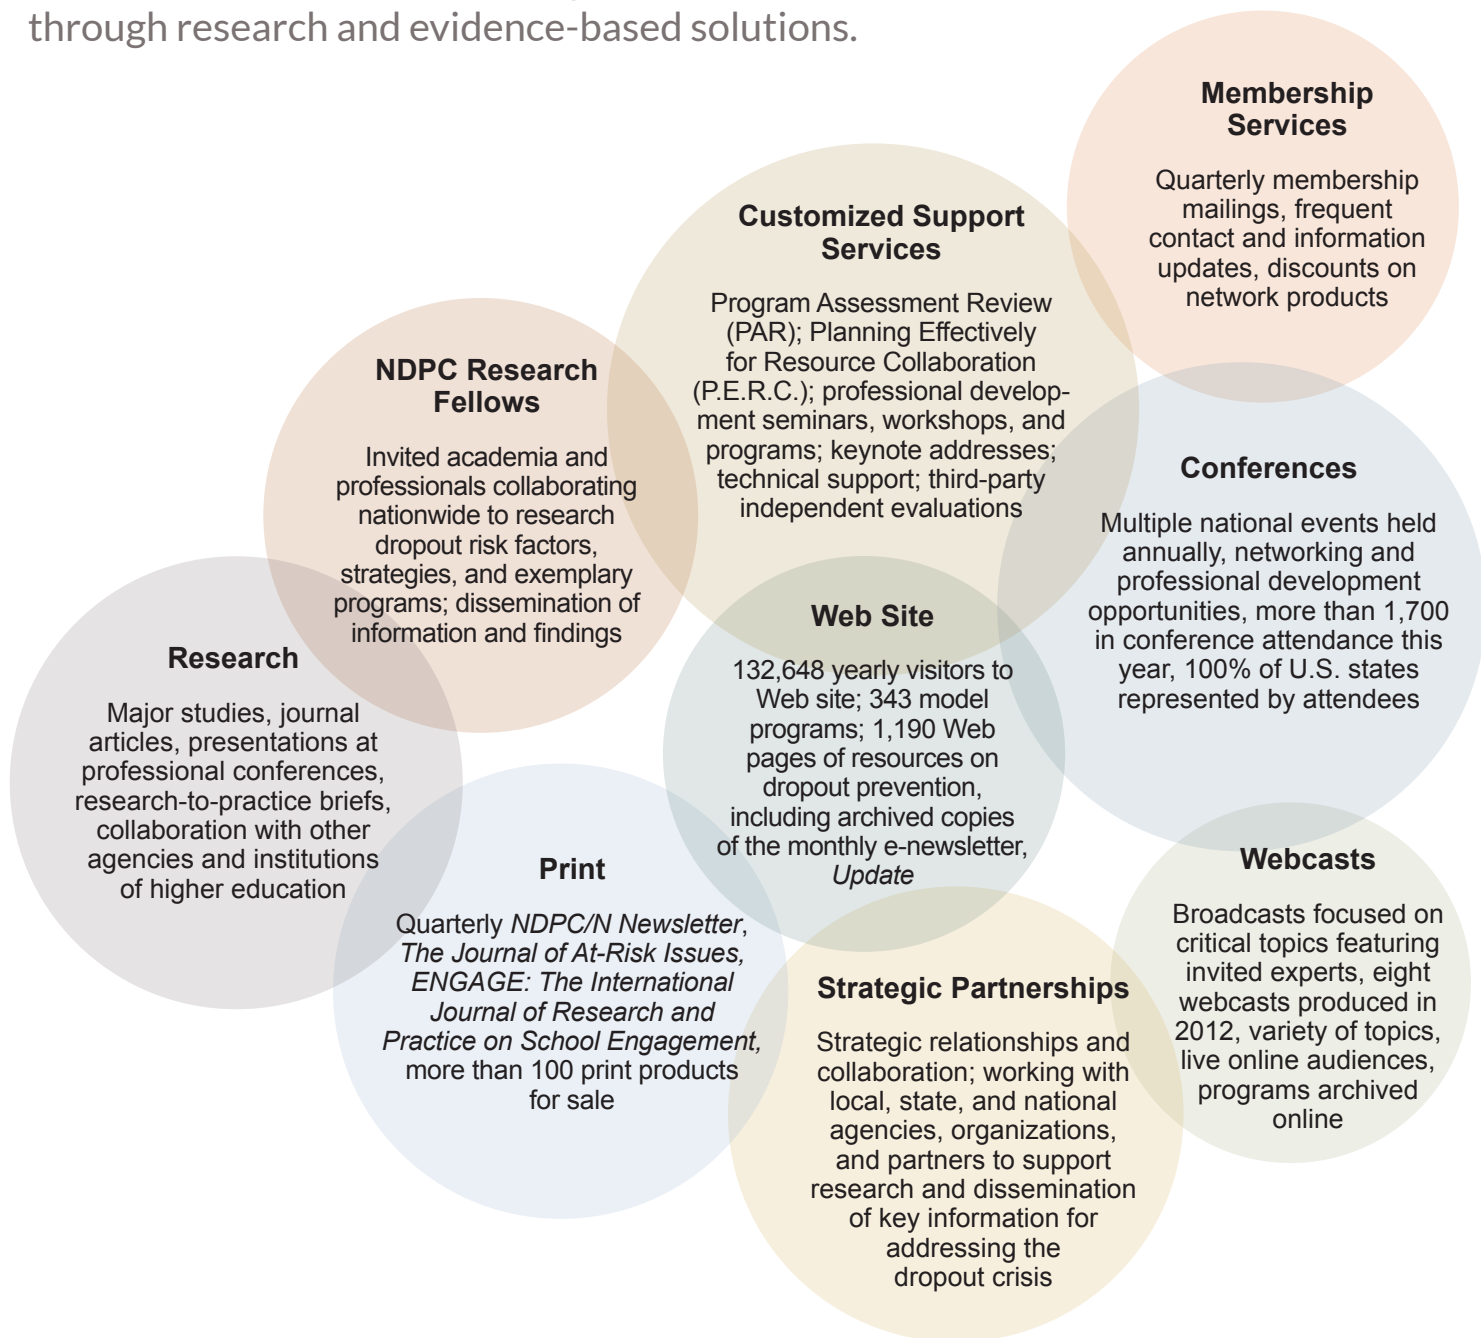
through research and evidence-based solutions.

Membership Services

Quarterly membership mailings, frequent contact and information updates, discounts on network products

Customized Support Services

Program Assessment Review (PAR); Planning Effectively for Resource Collaboration (P.E.R.C.); professional development seminars, workshops, and programs; keynote addresses; technical support; third-party independent evaluations

NDPC Research Fellows

Invited academia and professionals collaborating nationwide to research dropout risk factors, strategies, and exemplary programs; dissemination of information and findings

Conferences

Multiple national events held annually, networking and professional development opportunities, more than 1,700 in conference attendance this year, 100% of U.S. states represented by attendees

Web Site

132,648 yearly visitors to Web site; 343 model programs; 1,190 Web pages of resources on dropout prevention, including archived copies of the monthly e-newsletter, *Update*

Research

Major studies, journal articles, presentations at professional conferences, research-to-practice briefs, collaboration with other agencies and institutions of higher education

Print

Quarterly *NDPC/N Newsletter*, *The Journal of At-Risk Issues*, *ENGAGE: The International Journal of Research and Practice on School Engagement*, more than 100 print products for sale

Webcasts

Broadcasts focused on critical topics featuring invited experts, eight webcasts produced in 2012, variety of topics, live online audiences, programs archived online

Strategic Partnerships

Strategic relationships and collaboration; working with local, state, and national agencies, organizations, and partners to support research and dissemination of key information for addressing the dropout crisis